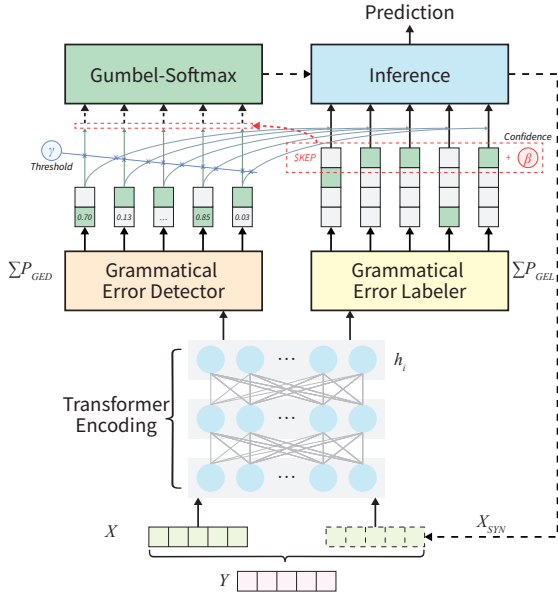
Prediction

Gumbel-Softmax

Inference

$\gamma$ Threshold

Confidence

SKEP

+ $\beta$

0.70

0.13

...

0.85

0.03

$\sum P_{GED}$

Grammatical Error Detector

Grammatical Error Labeler

$\sum P_{GEL}$

$h_i$

Transformer Encoding

$X$

$X_{SYN}$

$Y$